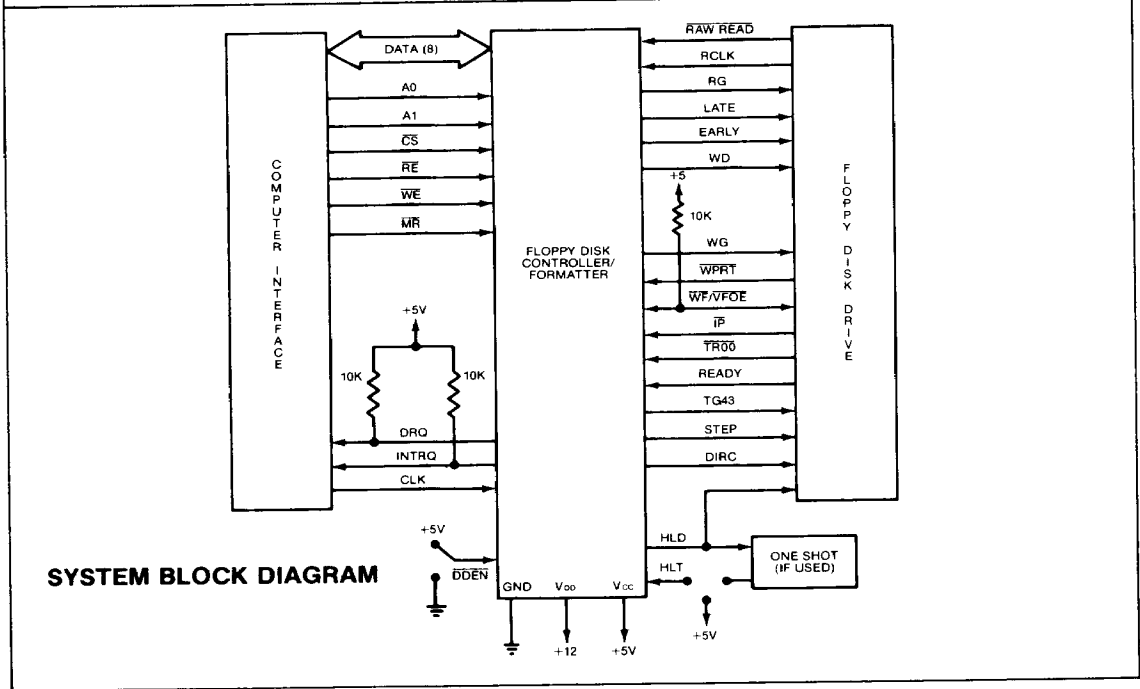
COMPUTER INTERFACE

DATA (8)

A0

A1

$\overline{CS}$

$\overline{RE}$

$\overline{WE}$

$\overline{MR}$

+5V

10K

10K

DRQ

INTRQ

CLK

FLOPPY DISK CONTROLLER/ FORMATTER

$\overline{RAW\ READ}$

RCLK

RG

LATE

EARLY

WD

+5

10K

WG

$\overline{WPRT}$

$\overline{WF}/\overline{VFOE}$

$\overline{IP}$

$\overline{TR00}$

READY

TG43

STEP

DIRC

FLOPPY DISK DRIVE

+5V

$\overline{DDEN}$

GND

$V_{DD}$

$V_{CC}$

+12

+5V

HLD

HLT

ONE SHOT (IF USED)

+5V

SYSTEM BLOCK DIAGRAM